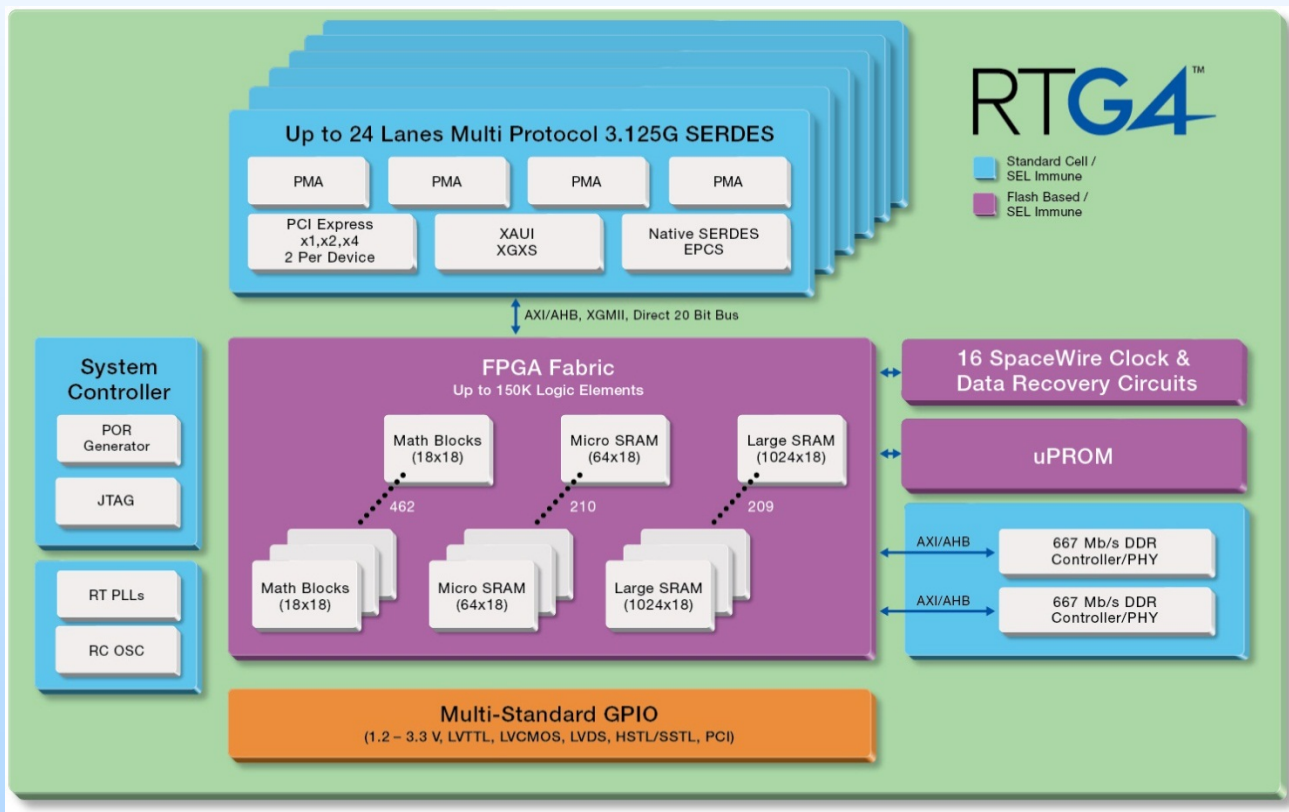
RTG4™

Standard Cell / SEL Immune

Flash Based / SEL Immune

Up to 24 Lanes Multi Protocol 3.125G SERDES

PMA

PMA

PMA

PMA

PCI Express x1,x2,x4 2 Per Device

XAUI XGXS

Native SERDES EPCS

AXI/AHB, XGMII, Direct 20 Bit Bus

System Controller

POR Generator

JTAG

RT PLLs

RC OSC

FPGA Fabric
Up to 150K Logic Elements

Math Blocks (18x18)

Micro SRAM (64x18)

Large SRAM (1024x18)

462

210

209

Math Blocks (18x18)

Micro SRAM (64x18)

Large SRAM (1024x18)

16 SpaceWire Clock & Data Recovery Circuits

uPROM

AXI/AHB

667 Mb/s DDR Controller/PHY

AXI/AHB

667 Mb/s DDR Controller/PHY

Multi-Standard GPIO
(1.2 – 3.3 V, LVTTL, LVCMOS, LVDS, HSTL/SSTL, PCI)